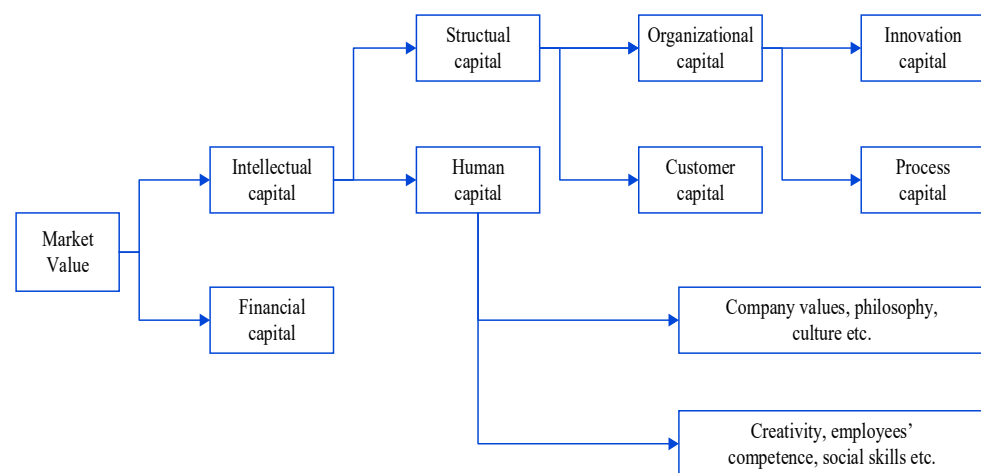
Market Value

Intellectual capital

Financial capital

Structual capital

Human capital

Organizational capital

Customer capital

Innovation capital

Process capital

Company values, philosophy, culture etc.

Creativity, employees' competence, social skills etc.